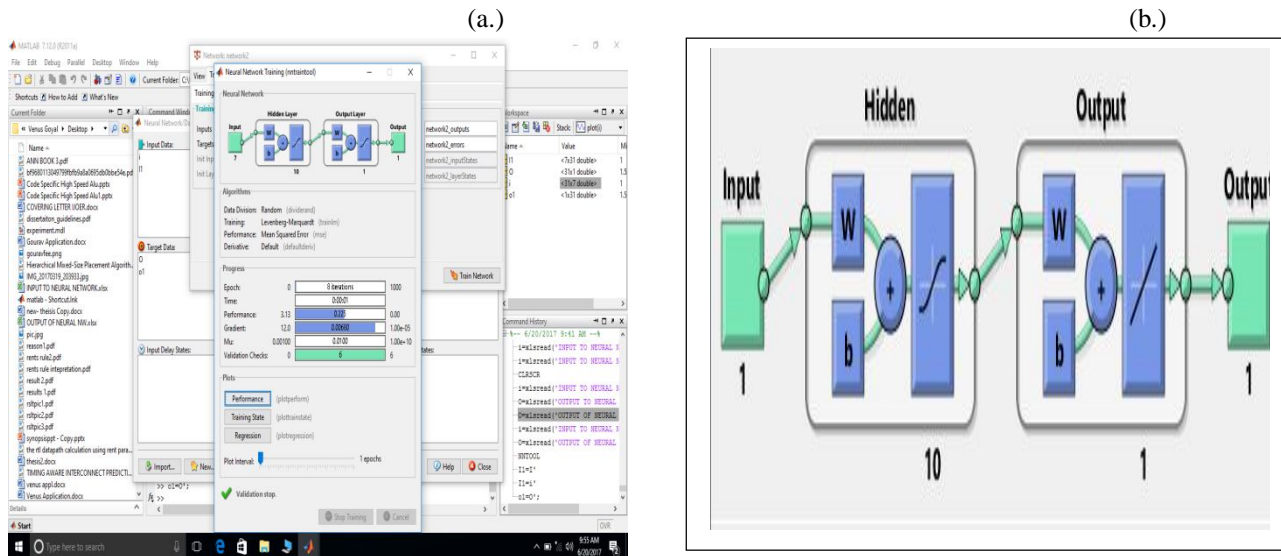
(a.)

(b.)

MATLAB 7.12.0 (R2011a)
File Edit Debug Parallel Desktop Window Help
Current Folder:
Shortcuts How to Add What's New
Current Folder
« Venus Goyal ▸ Desktop ▸
Name
ANN BOOK 3.pdf
Code Specific High Speed Alu.pptx
Code Specific High Speed Alu1.pptx
COVERING LETTER VOER.docx
dissertaiton_guidelines.pdf
experiment.mdl
Gourav Application.docx
gouravfee.png
Hierarchical Mixed-Size Placement Algorith...
IMG_20170316_203933.jpg
INPUT TO NEURAL NETWORK.xlsx
matlab - Shortcut.lnk
new- thesis Copy.docx
OUTPUT OF NEURAL NW.xlsx
pic.jpg
reason1.pdf
rents rule2.pdf
rents rule intepretation.pdf
result 2.pdf
results 1.pdf
rsltpic1.pdf
rsltpic2.pdf
rsltpic3.pdf
synopsisppt - Copy.pptx
the rtl datapath calculation using rent para...
thesis2.docx
TIMING AWARE INTERCONNECT PREDICTI...
venus appl.docx
Venus Application.docx
Details
Start

Command Window
Network: network2
Neural Network Training (nntraintool)
Neural Network
Input
Hidden Layer
Output Layer
Output
7
10
1
1
Algorithms
Data Division: Random (dividerand)
Training: Levenberg-Marquardt (trainlm)
Performance: Mean Squared Error (mse)
Derivative: Default (defaultderiv)
Progress
| Epoch: | 0 | 8 iterations | 1000 |
|---|---|---|---|
| Time: | | 0:00:01 | |
| Performance: | 3.13 | 0.132 | 0.00 |
| Gradient: | 12.0 | 0.00650 | 1.00e-05 |
| Mu: | 0.00100 | 0.0100 | 1.00e+10 |
| Validation Checks: | 0 | 6 | 6 |
Plots
Performance (plotperform)
Training State (plottrainstate)
Regression (plotregression)
Plot Interval: 1 epochs
Validation stop.
Stop Training
Cancel
Input Data:
I1
Target Data:
O
o1
Input Delay States:
Import...
New...
Train Network
Help
Close
network2_outputs
network2_errors
network2_inputStates
network2_layerStates
>> o1=O';
fx >>

Workspace
Stack: plot()
| Name | Value |
|---|---|
| I1 | <7x31 double> |
| O | <31x1 double> |
| i | <31x7 double> |
| o1 | <1x31 double> |
Command History
6/20/2017 9:41 AM
i=xlsread('INPUT TO NEURAL N
i=xlsread('INPUT TO NEURAL N
CLSCR
i=xlsread('INPUT TO NEURAL N
O=xlsread('OUTPUT TO NEURAL
O=xlsread('OUTPUT OF NEURAL
i=xlsread('INPUT TO NEURAL N
O=xlsread('OUTPUT OF NEURAL
NNTOOL
I1=I'
I1=i'
o1=O';
OVR
Type here to search
9:55 AM
6/20/2017

Hidden
Output
Input
W
b
+
W
b
+
Output
1
10
1
1